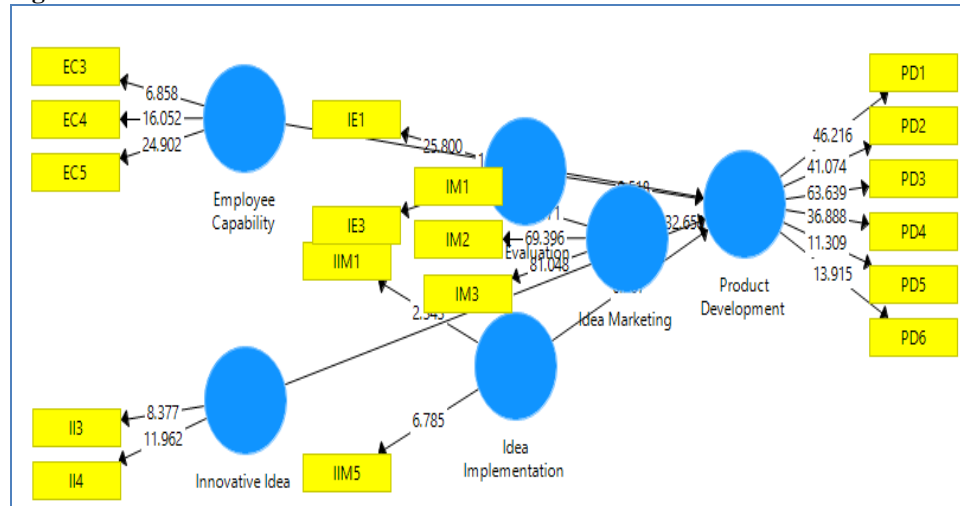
EC3
6.858
EC4
16.052
EC5
24.902
Employee Capability
IE1
25.800
IM1
IE3
IM2
69.396
IIM1
81.048
IM3
2.343
Evaluation
Idea Marketing
32.651
Product Development
PD1
PD2
PD3
PD4
PD5
PD6
46.216
41.074
63.639
36.888
11.309
13.915
II3
8.377
11.962
II4
Innovative Idea
6.785
IIM5
Idea Implementation